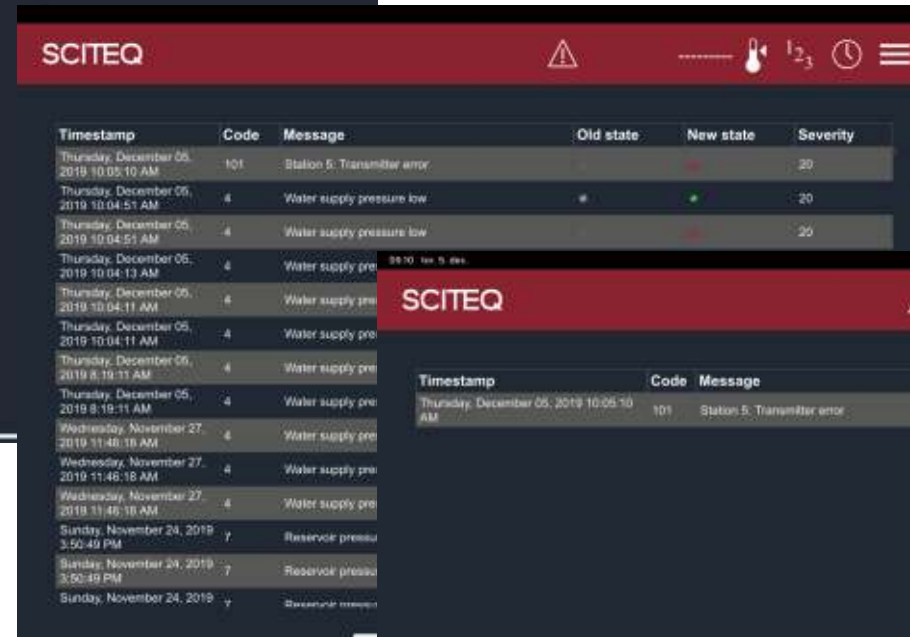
SCITEQ

$1_{2_3}$

| Timestamp | Code | Message | Old state | New state | Severity |
|---|---|---|---|---|---|
| Thursday, December 05, 2019 10:05:10 AM | 101 | Station 5: Transmitter error | | | 20 |
| Thursday, December 05, 2019 10:04:51 AM | 4 | Water supply pressure low | | | 20 |
| Thursday, December 05, 2019 10:04:51 AM | 4 | Water supply pressure low | | | 20 |
| Thursday, December 05, 2019 10:04:13 AM | 4 | Water supply pre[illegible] | | | |
| Thursday, December 05, 2019 10:04:11 AM | 4 | Water supply pre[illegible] | | | |
| Thursday, December 05, 2019 10:04:11 AM | 4 | Water supply pre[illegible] | | | |
| Thursday, December 05, 2019 8:19:11 AM | 4 | Water supply pre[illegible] | | | |
| Thursday, December 05, 2019 8:19:11 AM | 4 | Water supply pre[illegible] | | | |
| Wednesday, November 27, 2019 11:46:18 AM | 4 | Water supply pre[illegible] | | | |
| Wednesday, November 27, 2019 11:46:18 AM | 4 | Water supply pre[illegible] | | | |
| Wednesday, November 27, 2019 11:46:18 AM | 4 | Water supply pre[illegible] | | | |
| Sunday, November 24, 2019 3:50:49 PM | 7 | Reservoir pressu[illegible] | | | |
| Sunday, November 24, 2019 3:50:49 PM | 7 | Reservoir pressu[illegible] | | | |
| Sunday, November 24, 2019 | 7 | Reservoir pressu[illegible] | | | |

09:10 tor. 5 des.

SCITEQ

| Timestamp | Code | Message |
|---|---|---|
| Thursday, December 05, 2019 10:05:10 AM | 101 | Station 5: Transmitter error |